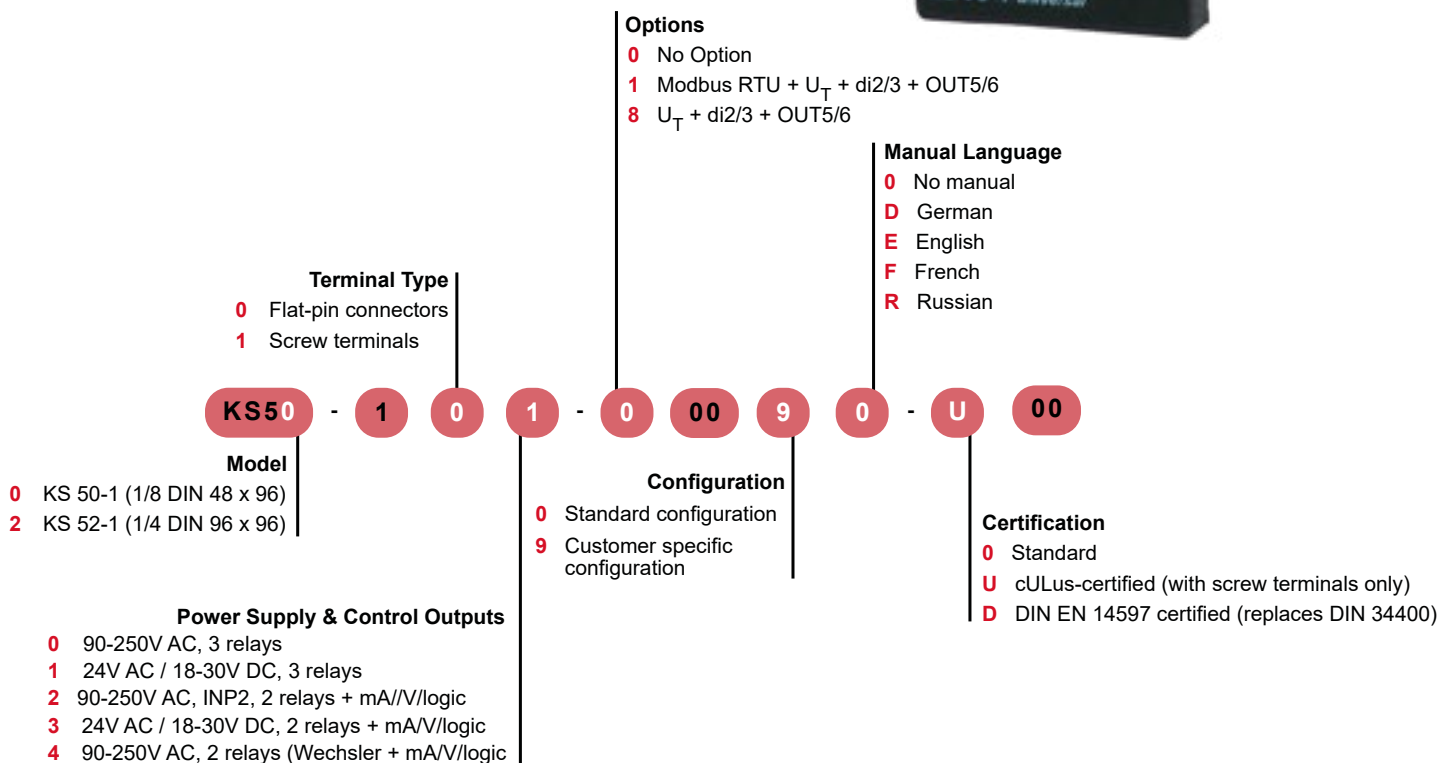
Options
0 No Option
1 Modbus RTU + $U_T$ + di2/3 + OUT5/6
8 $U_T$ + di2/3 + OUT5/6

Manual Language
0 No manual
D German
E English
F French
R Russian

Terminal Type
0 Flat-pin connectors
1 Screw terminals

KS50 - 1 0 1 - 0 00 9 0 - U 00

Model
0 KS 50-1 (1/8 DIN 48 x 96)
2 KS 52-1 (1/4 DIN 96 x 96)

Configuration
0 Standard configuration
9 Customer specific configuration

Certification
0 Standard
U cULus-certified (with screw terminals only)
D DIN EN 14597 certified (replaces DIN 34400)

Power Supply & Control Outputs
0 90-250V AC, 3 relays
1 24V AC / 18-30V DC, 3 relays
2 90-250V AC, INP2, 2 relays + mA//V/logic
3 24V AC / 18-30V DC, 2 relays + mA/V/logic
4 90-250V AC, 2 relays (Wechsler + mA/V/logic